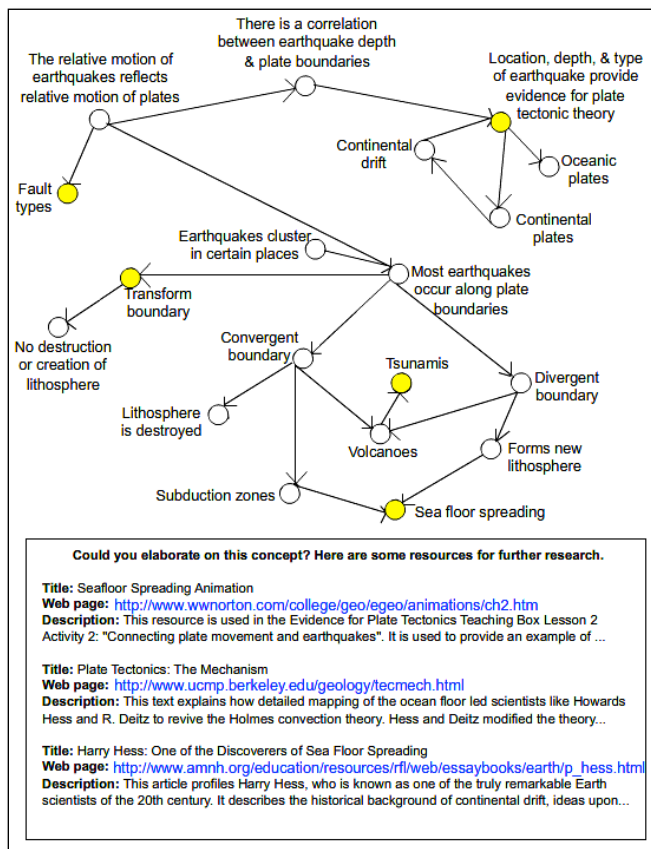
There is a correlation between earthquake depth & plate boundaries

The relative motion of earthquakes reflects relative motion of plates

Location, depth, & type of earthquake provide evidence for plate tectonic theory

Continental drift

Oceanic plates

Fault types

Continental plates

Earthquakes cluster in certain places

Most earthquakes occur along plate boundaries

Transform boundary

No destruction or creation of lithosphere

Convergent boundary

Tsunamis

Divergent boundary

Lithosphere is destroyed

Volcanoes

Forms new lithosphere

Subduction zones

Sea floor spreading

Could you elaborate on this concept? Here are some resources for further research.

Title: Seafloor Spreading Animation
Web page: http://www.wwnorton.com/college/geo/egeo/animations/ch2.htm
Description: This resource is used in the Evidence for Plate Tectonics Teaching Box Lesson 2 Activity 2: "Connecting plate movement and earthquakes". It is used to provide an example of ...

Title: Plate Tectonics: The Mechanism
Web page: http://www.ucmp.berkeley.edu/geology/tecmech.html
Description: This text explains how detailed mapping of the ocean floor led scientists like Howards Hess and R. Deitz to revive the Holmes convection theory. Hess and Deitz modified the theory...

Title: Harry Hess: One of the Discoverers of Sea Floor Spreading
Web page: http://www.amnh.org/education/resources/rfl/web/essaybooks/earth/p_hess.html
Description: This article profiles Harry Hess, who is known as one of the truly remarkable Earth scientists of the 20th century. It describes the historical background of continental drift, ideas upon...